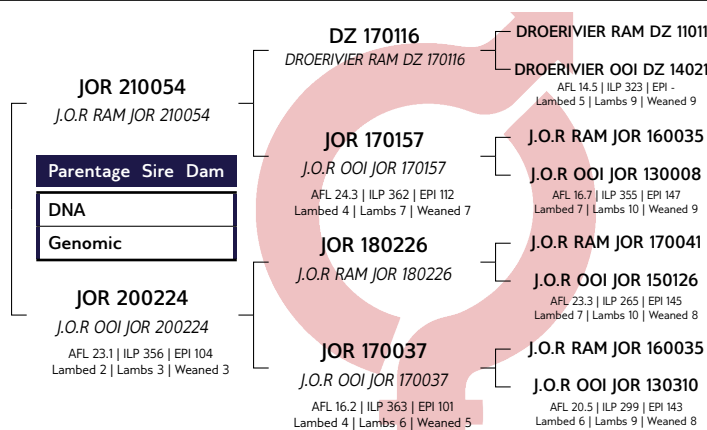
JOR 210054
J.O.R RAM JOR 210054

Parentage Sire Dam

DNA

Genomic

JOR 200224
J.O.R OOI JOR 200224
AFL 23.1 | ILP 356 | EPI 104
Lambed 2 | Lambs 3 | Weaned 3

DZ 170116
DROERIVIER RAM DZ 170116

JOR 170157
J.O.R OOI JOR 170157
AFL 24.3 | ILP 362 | EPI 112
Lambed 4 | Lambs 7 | Weaned 7

JOR 180226
J.O.R RAM JOR 180226

JOR 170037
J.O.R OOI JOR 170037
AFL 16.2 | ILP 363 | EPI 101
Lambed 4 | Lambs 6 | Weaned 5

DROERIVIER RAM DZ 11011

DROERIVIER OOI DZ 14021
AFL 14.5 | ILP 323 | EPI -
Lambed 5 | Lambs 9 | Weaned 9

J.O.R RAM JOR 160035

J.O.R OOI JOR 130008
AFL 16.7 | ILP 355 | EPI 147
Lambed 7 | Lambs 10 | Weaned 9

J.O.R RAM JOR 170041

J.O.R OOI JOR 150126
AFL 23.3 | ILP 265 | EPI 145
Lambed 7 | Lambs 10 | Weaned 8

J.O.R RAM JOR 160035

J.O.R OOI JOR 130310
AFL 20.5 | ILP 299 | EPI 143
Lambed 6 | Lambs 9 | Weaned 8